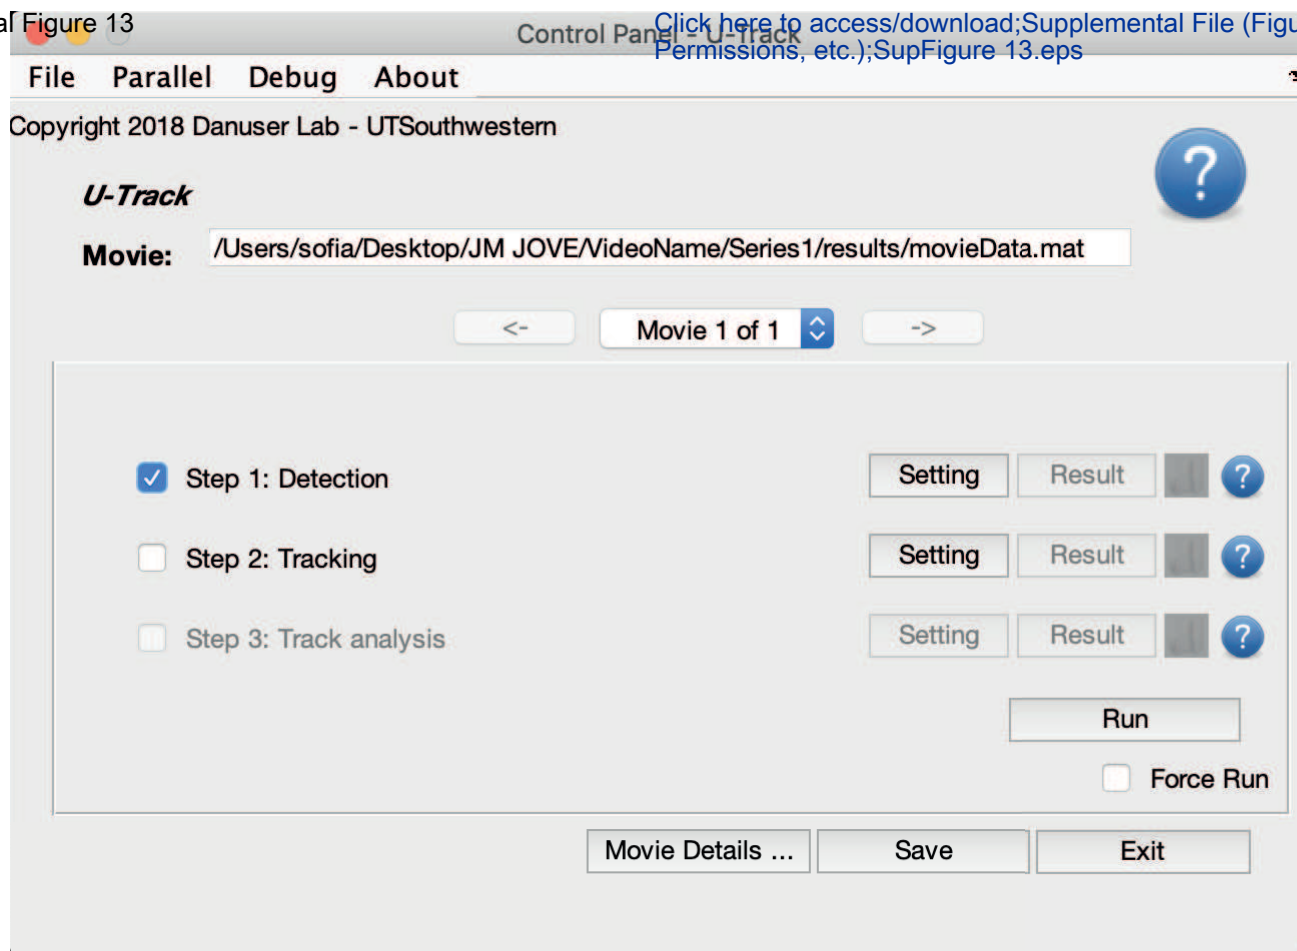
al Figure 13

Control Panel - U-Track

Click here to access/download;Supplemental File (Figu Permissions, etc.);SupFigure 13.eps

File Parallel Debug About

Copyright 2018 Danuser Lab - UTSouthwestern

?

U-Track

Movie: /Users/sofia/Desktop/JM JOVE/VideoName/Series1/results/movieData.mat

<- Movie 1 of 1 ->

Step 1: Detection Setting Result ?

Step 2: Tracking Setting Result ?

Step 3: Track analysis Setting Result ?

Run

Force Run

Movie Details ... Save Exit